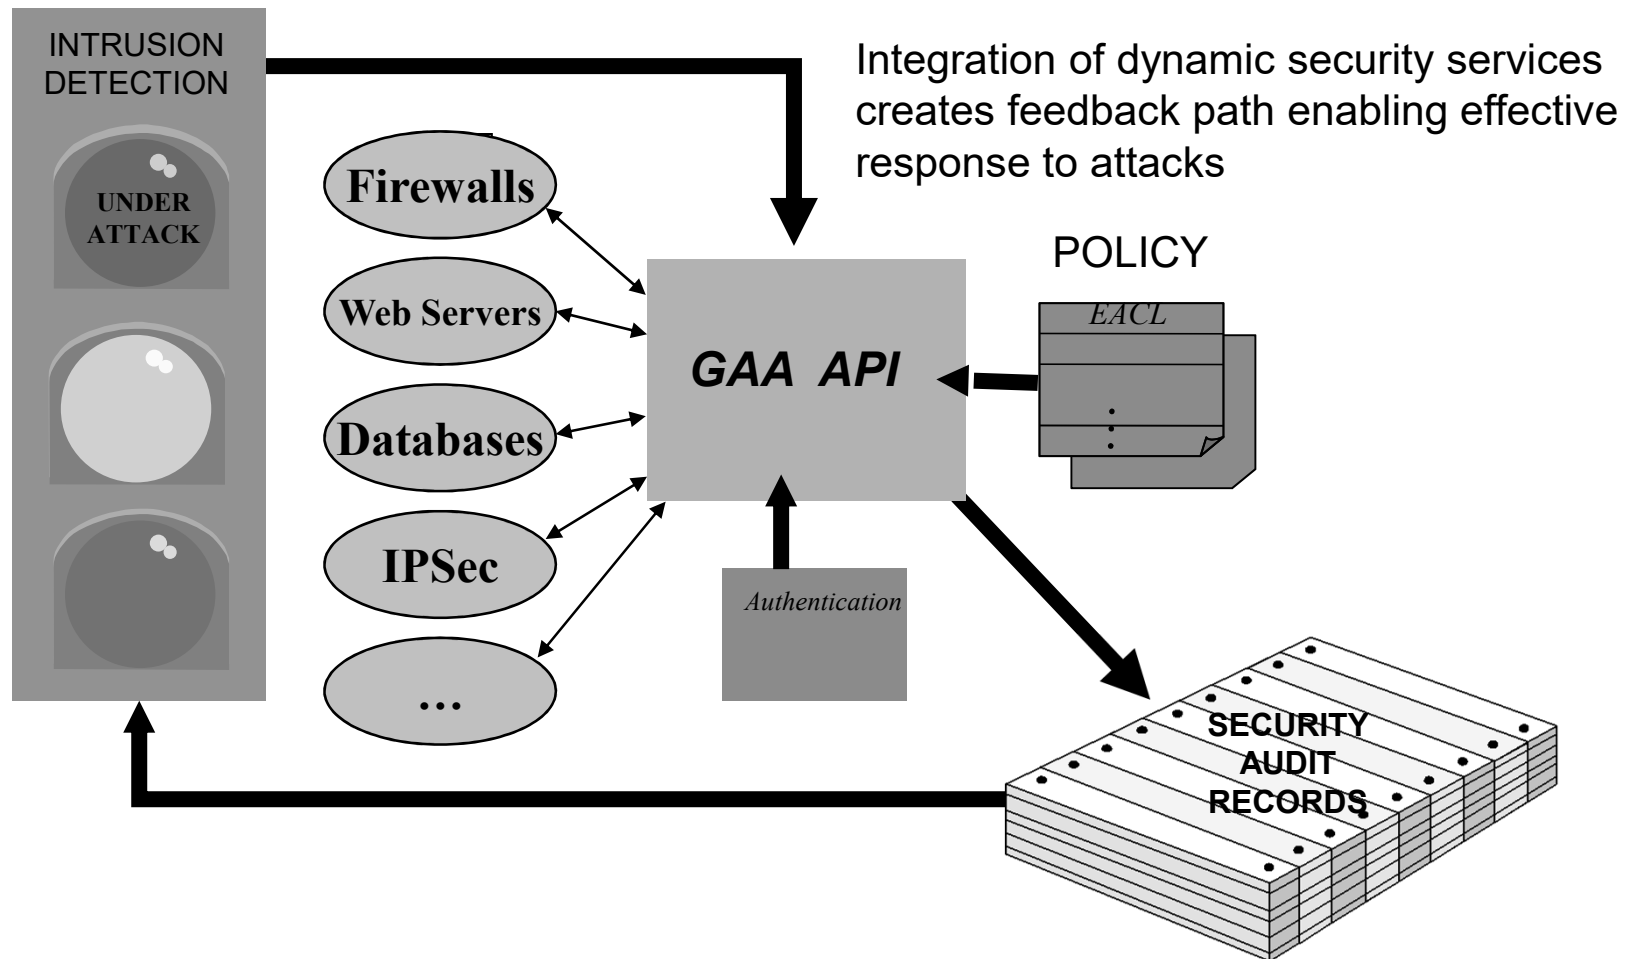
INTRUSION DETECTION

UNDER ATTACK

Integration of dynamic security services creates feedback path enabling effective response to attacks

Firewalls

Web Servers

Databases

IPSec

...

GAA API

POLICY

EACL

Authentication

SECURITY AUDIT RECORDS